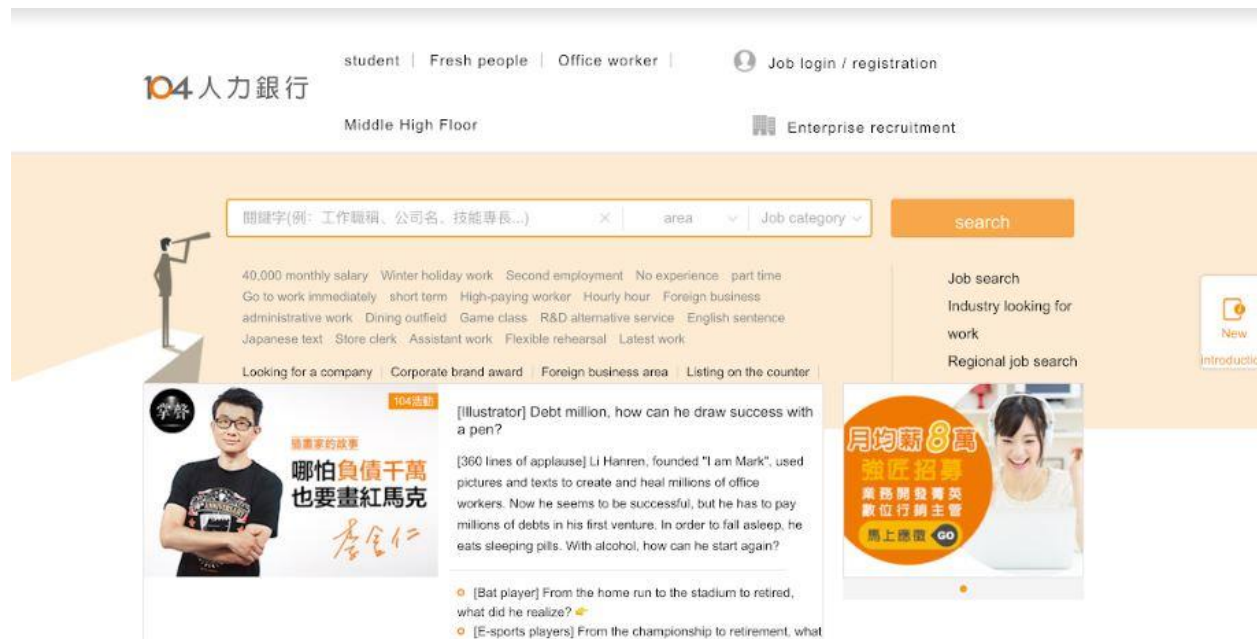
104人力銀行

student | Fresh people | Office worker |

Job login / registration

Middle High Floor

Enterprise recruitment

關鍵字(例：工作職稱、公司名、技能專長...) × area Job category

search

40,000 monthly salary Winter holiday work Second employment No experience part time Go to work immediately short term High-paying worker Hourly hour Foreign business administrative work Dining outfield Game class R&D alternative service English sentence Japanese text Store clerk Assistant work Flexible rehearsal Latest work

Looking for a company | Corporate brand award | Foreign business area | Listing on the counter |

Job search
Industry looking for work
Regional job search

New introductio

掌聲 104活動 插畫家的故事 哪怕負債千萬 也要畫紅馬克 李金仁

[Illustrator] Debt million, how can he draw success with a pen?

[360 lines of applause] Li Hanren, founded "I am Mark", used pictures and texts to create and heal millions of office workers. Now he seems to be successful, but he has to pay millions of debts in his first venture. In order to fall asleep, he eats sleeping pills. With alcohol, how can he start again?

[Bat player] From the home run to the stadium to retired, what did he realize?

[E-sports players] From the championship to retirement, what

月均薪8萬 強匠招募 業務開發菁英 數位行銷主管 馬上應徵 GO